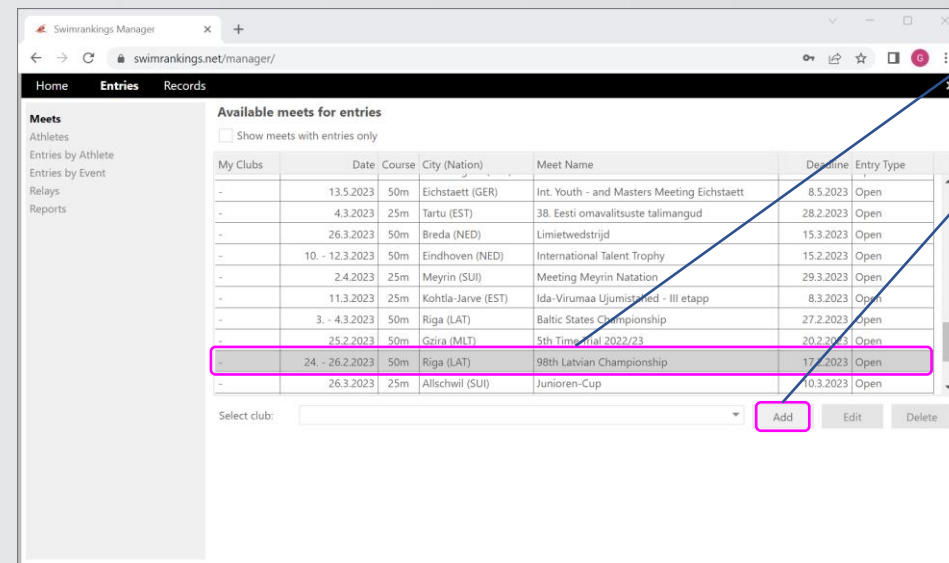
Swimrankings Manager × +

swimrankings.net/manager/

Home Entries Records

Meets
Athletes
Entries by Athlete
Entries by Event
Relays
Reports

Available meets for entries

Show meets with entries only

| My Clubs | Date | Course | City (Nation) | Meet Name | Deadline | Entry Type |
|---|---|---|---|---|---|---|
| - | 13.5.2023 | 50m | Eichstaett (GER) | Int. Youth - and Masters Meeting Eichstaett | 8.5.2023 | Open |
| - | 4.3.2023 | 25m | Tartu (EST) | 38. Eesti omavalitsuste talimangud | 28.2.2023 | Open |
| - | 26.3.2023 | 50m | Breda (NED) | Limietwedstrijd | 15.3.2023 | Open |
| - | 10. - 12.3.2023 | 50m | Eindhoven (NED) | International Talent Trophy | 15.2.2023 | Open |
| - | 2.4.2023 | 25m | Meyrin (SUI) | Meeting Meyrin Natation | 29.3.2023 | Open |
| - | 11.3.2023 | 25m | Kohtla-Jarve (EST) | Ida-Virumaa Ujumistahed - III etapp | 8.3.2023 | Open |
| - | 3. - 4.3.2023 | 50m | Riga (LAT) | Baltic States Championship | 27.2.2023 | Open |
| - | 25.2.2023 | 50m | Gzira (MLT) | 5th Time Trial 2022/23 | 20.2.2023 | Open |
| - | 24. - 26.2.2023 | 50m | Riga (LAT) | 98th Latvian Championship | 17.2.2023 | Open |
| - | 26.3.2023 | 25m | Allschwil (SUI) | Junioren-Cup | 10.3.2023 | Open |

Select club:

Add Edit Delete